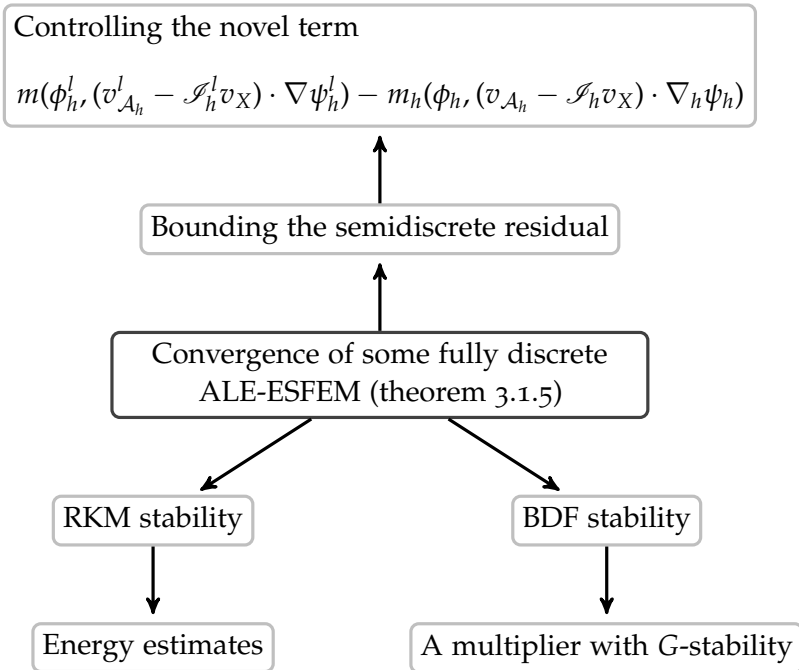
Controlling the novel term

$m(\phi_h^l, (v_{\mathcal{A}_h}^l - \mathscr{I}_h^l v_X) \cdot \nabla \psi_h^l) - m_h(\phi_h, (v_{\mathcal{A}_h} - \mathscr{I}_h v_X) \cdot \nabla_h \psi_h)$

Bounding the semidiscrete residual

Convergence of some fully discrete ALE-ESFEM (theorem 3.1.5)

RKM stability

BDF stability

Energy estimates

A multiplier with $G$-stability